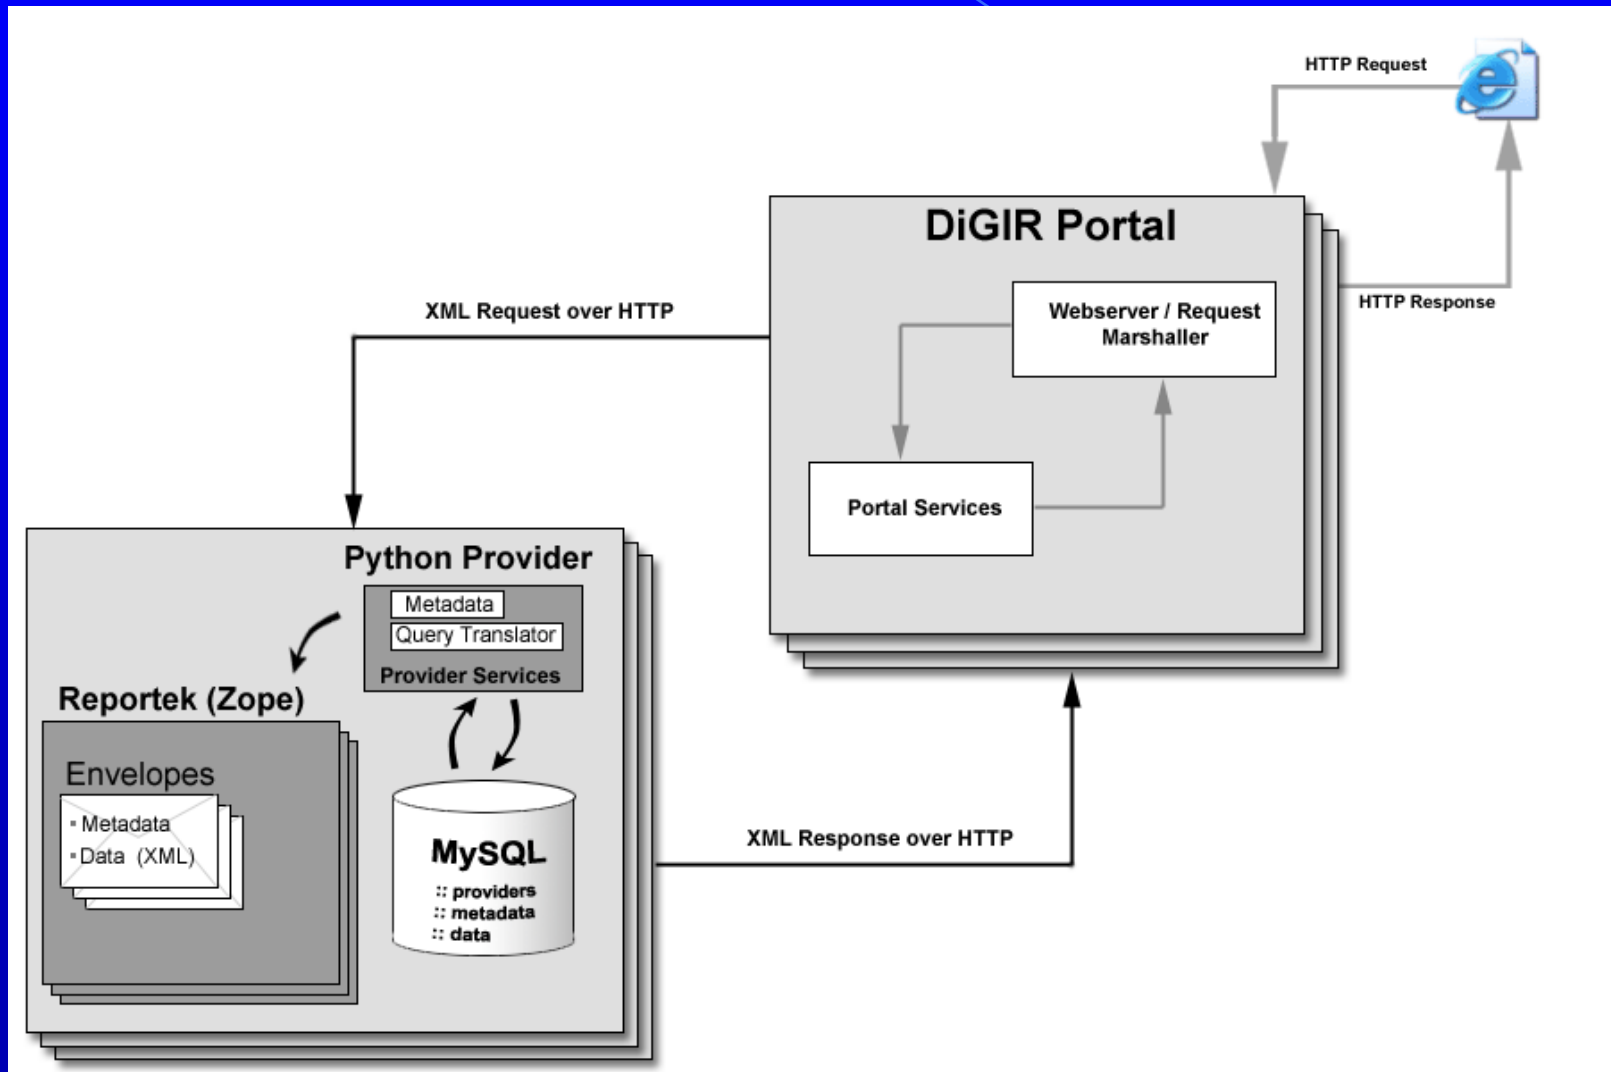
HTTP Request

DiGIR Portal

HTTP Response

XML Request over HTTP

Webserver / Request Marshaller

Portal Services

Python Provider

Metadata

Query Translator

Provider Services

Reportek (Zope)

Envelopes

▪ Metadata
▪ Data (XML)

MySQL
:: providers
:: metadata
:: data

XML Response over HTTP